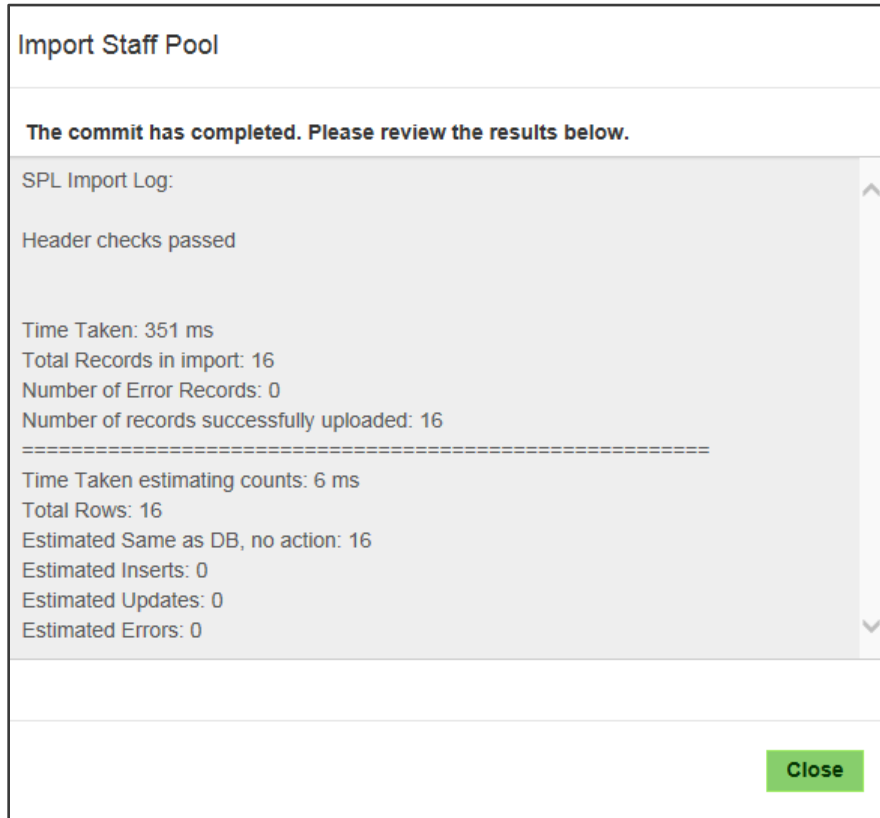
Import Staff Pool

The commit has completed. Please review the results below.

SPL Import Log:

Header checks passed

Time Taken: 351 ms
Total Records in import: 16
Number of Error Records: 0
Number of records successfully uploaded: 16
=====================================================
Time Taken estimating counts: 6 ms
Total Rows: 16
Estimated Same as DB, no action: 16
Estimated Inserts: 0
Estimated Updates: 0
Estimated Errors: 0

Close